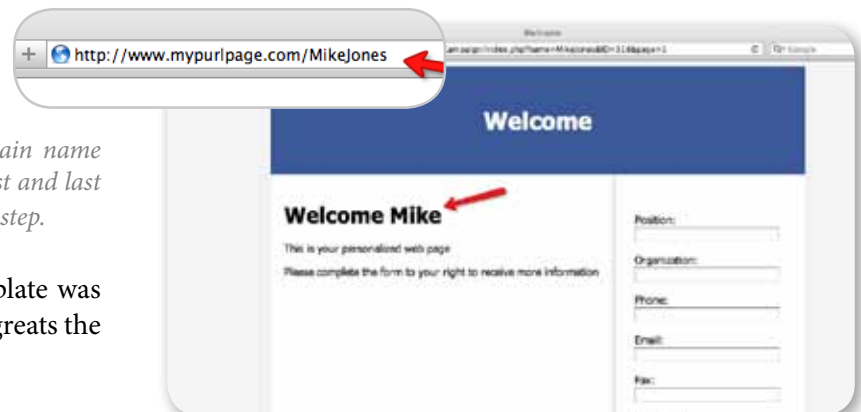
+ http://www.mypurlpage.com/MikeJones

Welcome

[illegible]index.php?name=MikeJones&ID=1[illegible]

Welcome

ain name
st and last
step.

plate was
greats the

Welcome Mike

This is your personalized web page

Please complete the form to your right to receive more information

Position:

Organization:

Phone:

Email:

Fax: